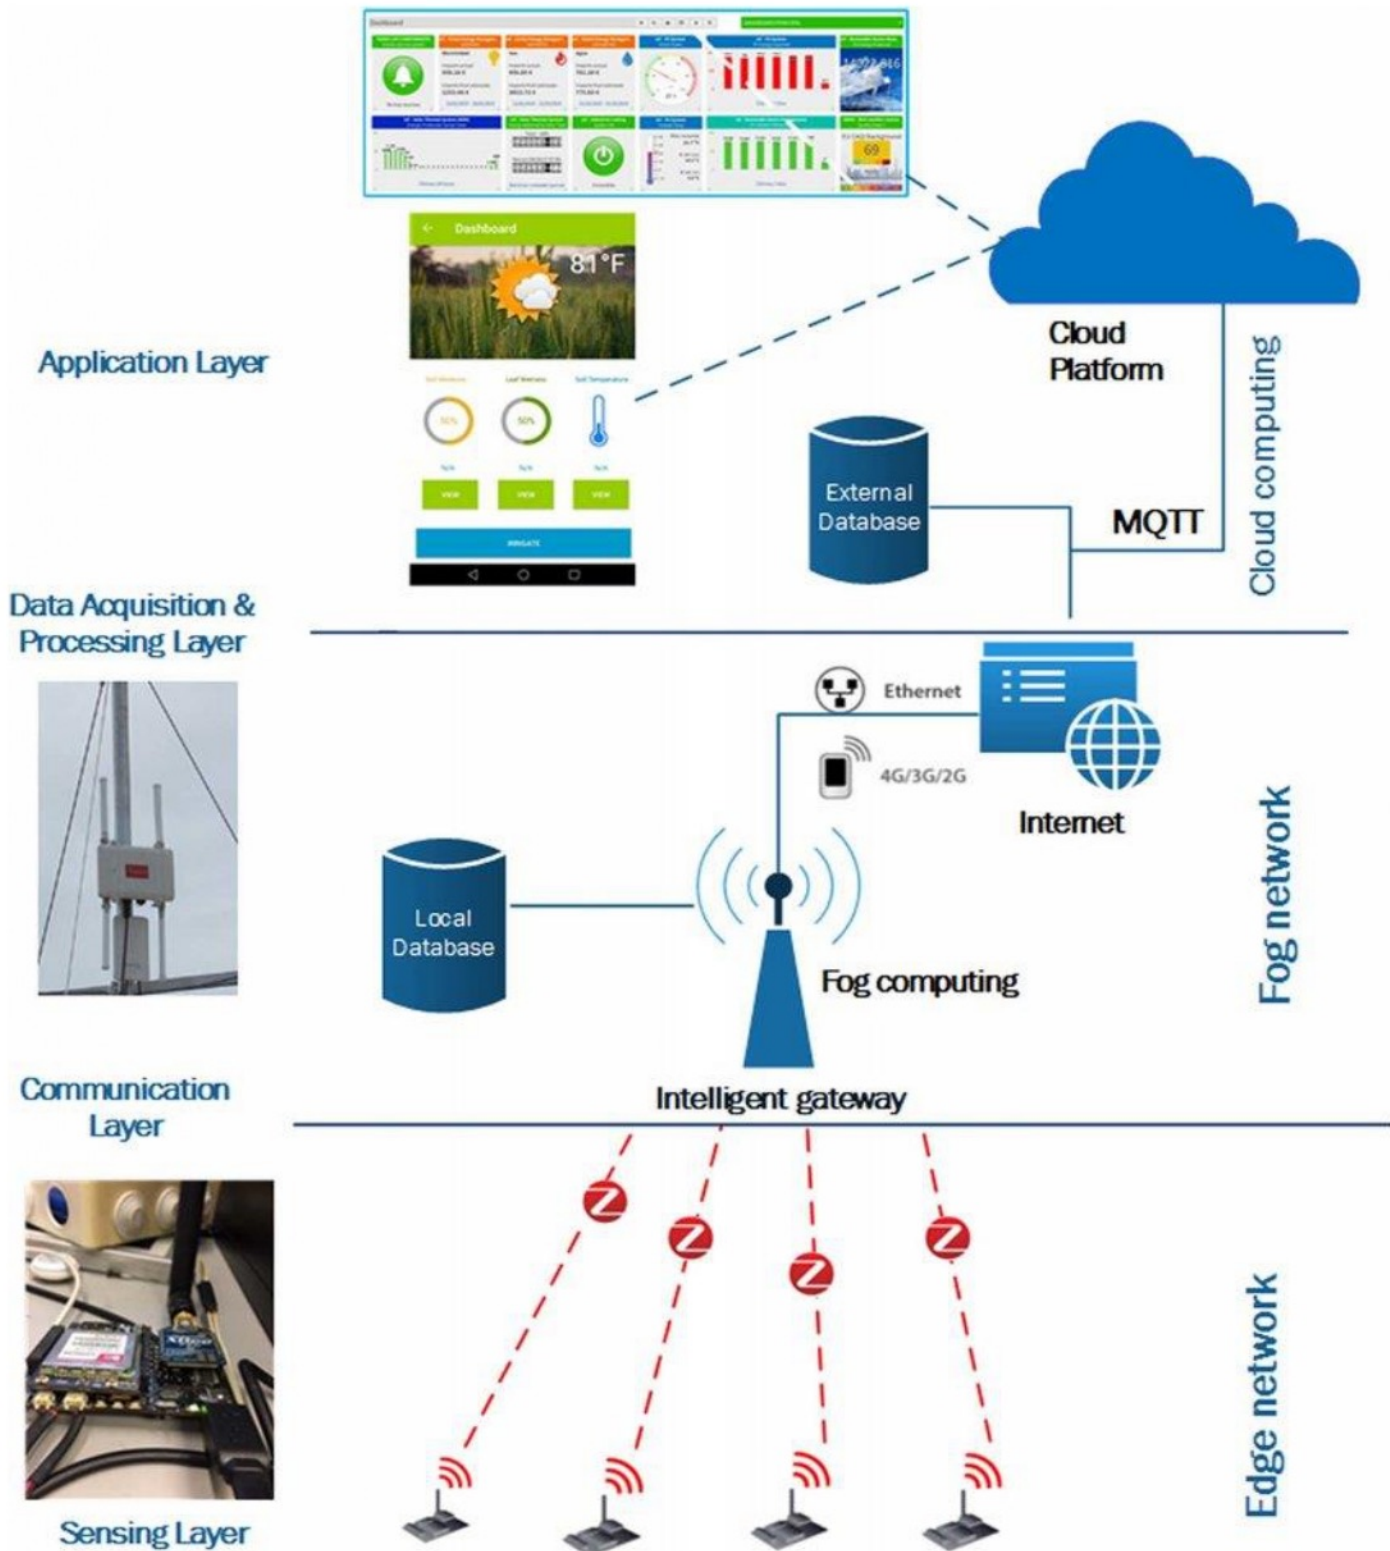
Dashboard

81°F

Soil Moisture

Leaf Wetness

Soil Temperature

50%

50%

VIEW

VIEW

VIEW

IRRIGATE

Application Layer

Cloud Platform

Cloud computing

External Database

MQTT

Data Acquisition & Processing Layer

Ethernet

4G/3G/2G

Internet

Fog network

Local Database

Fog computing

Communication Layer

Intelligent gateway

Edge network

Sensing Layer